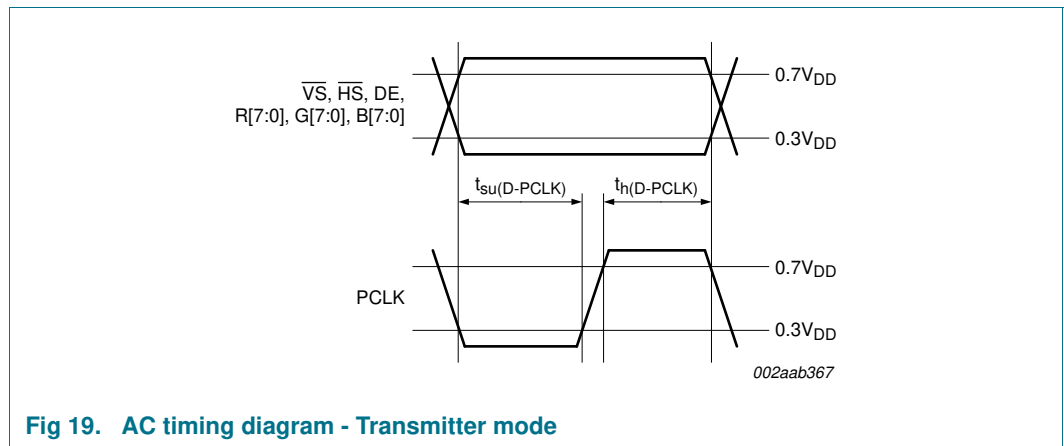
$\overline{VS}$, $\overline{HS}$, DE, R[7:0], G[7:0], B[7:0]

$0.7V_{DD}$

$0.3V_{DD}$

$t_{su(D-PCLK)}$

$t_{h(D-PCLK)}$

PCLK

$0.7V_{DD}$

$0.3V_{DD}$

002aab367

Fig 19. AC timing diagram - Transmitter mode